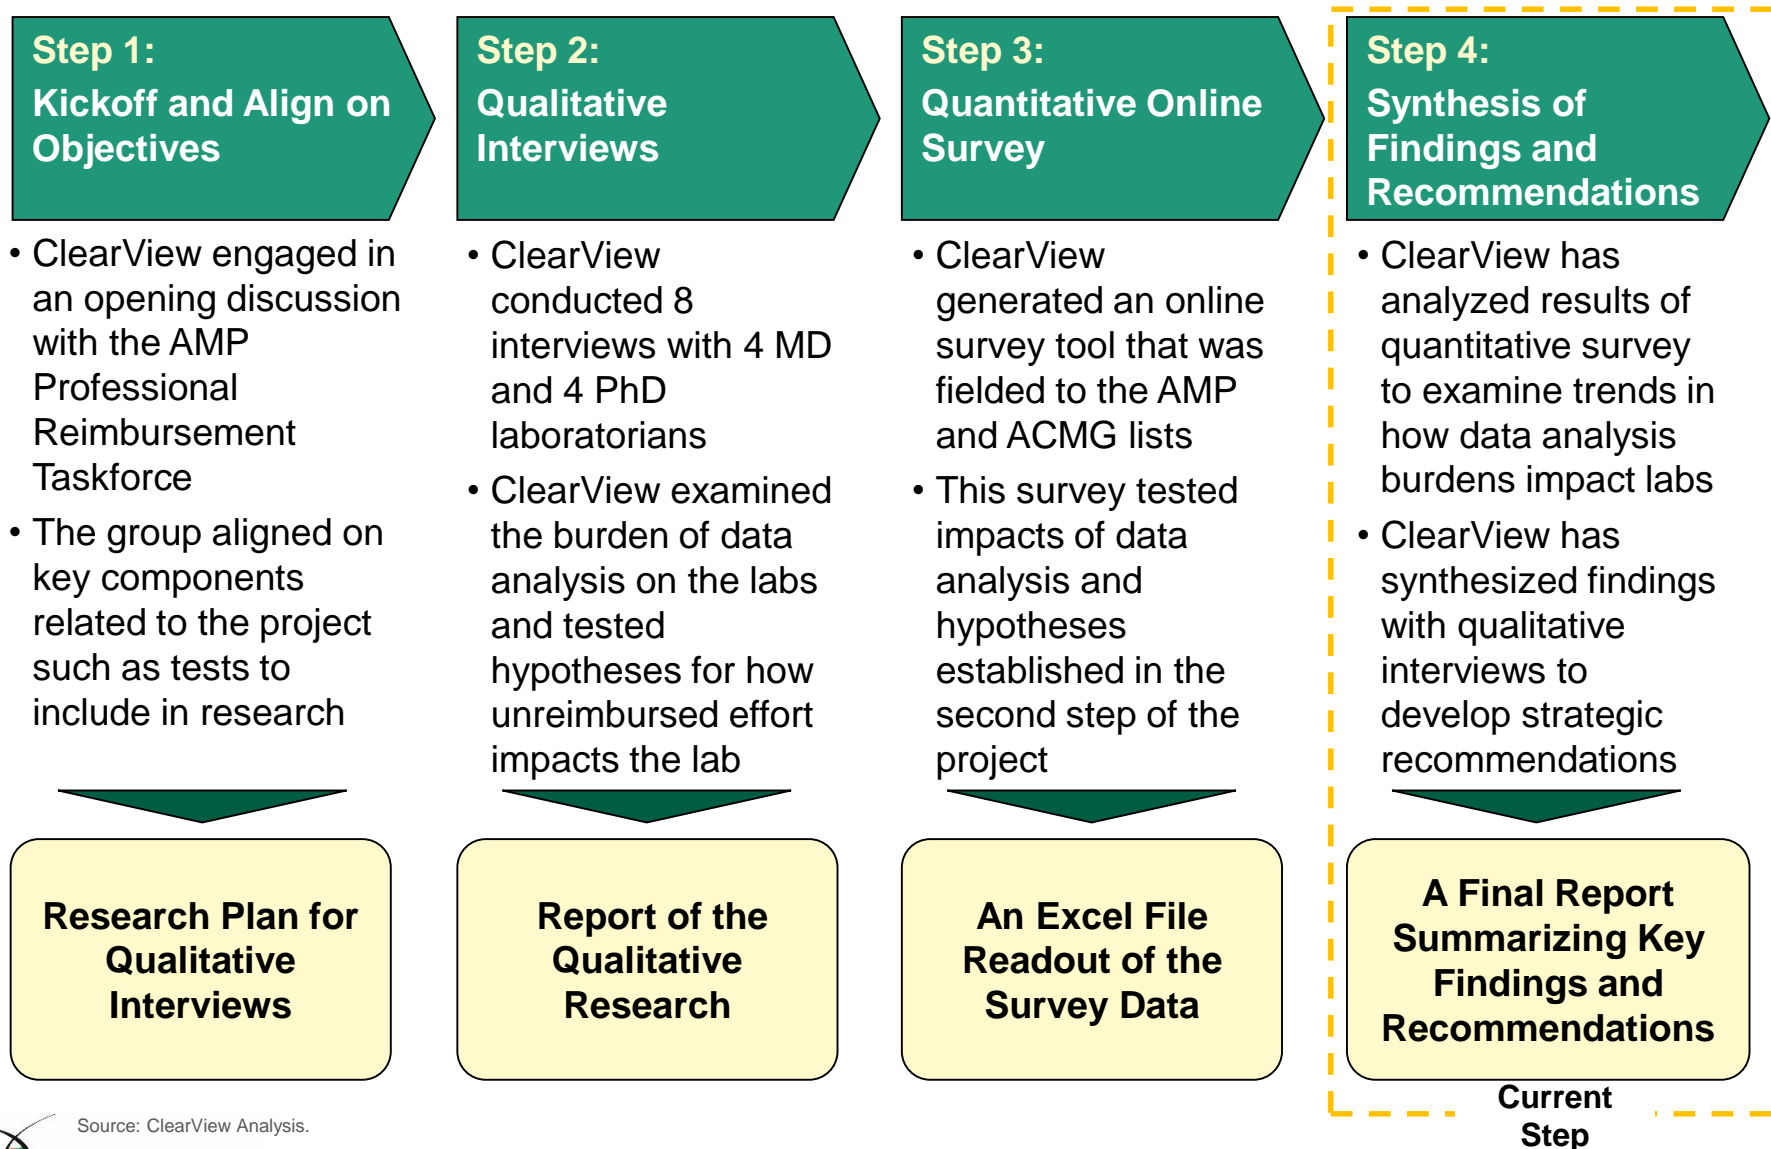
Step 1:
Kickoff and Align on Objectives

• ClearView engaged in an opening discussion with the AMP Professional Reimbursement Taskforce
• The group aligned on key components related to the project such as tests to include in research

Research Plan for Qualitative Interviews

Step 2:
Qualitative Interviews

• ClearView conducted 8 interviews with 4 MD and 4 PhD laboratorians
• ClearView examined the burden of data analysis on the labs and tested hypotheses for how unreimbursed effort impacts the lab

Report of the Qualitative Research

Step 3:
Quantitative Online Survey

• ClearView generated an online survey tool that was fielded to the AMP and ACMG lists
• This survey tested impacts of data analysis and hypotheses established in the second step of the project

An Excel File Readout of the Survey Data

Step 4:
Synthesis of Findings and Recommendations

• ClearView has analyzed results of quantitative survey to examine trends in how data analysis burdens impact labs
• ClearView has synthesized findings with qualitative interviews to develop strategic recommendations

A Final Report Summarizing Key Findings and Recommendations

Current Step

Source: ClearView Analysis.